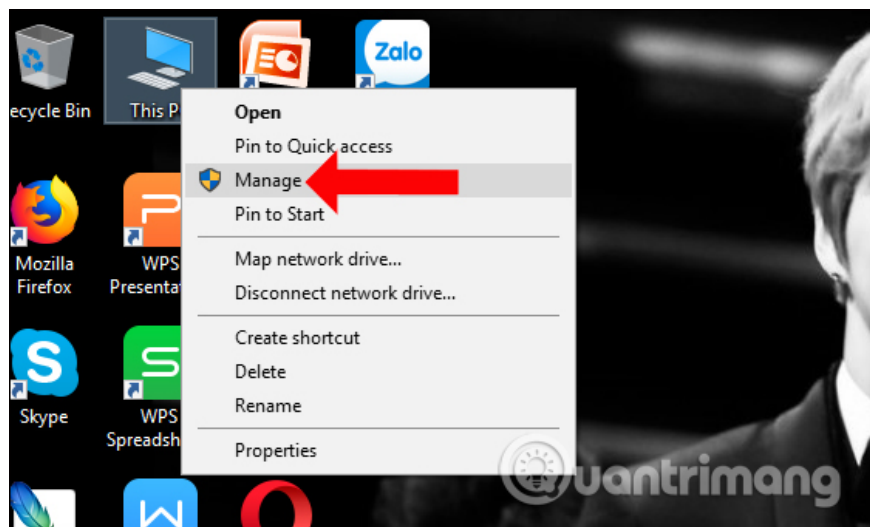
ecycle Bin

This P

Zalo

Open
Pin to Quick access
Manage
Pin to Start
Map network drive...
Disconnect network drive...
Create shortcut
Delete
Rename
Properties

Mozilla Firefox

WPS Presentat

Skype

WPS Spreadsh

uantrimang